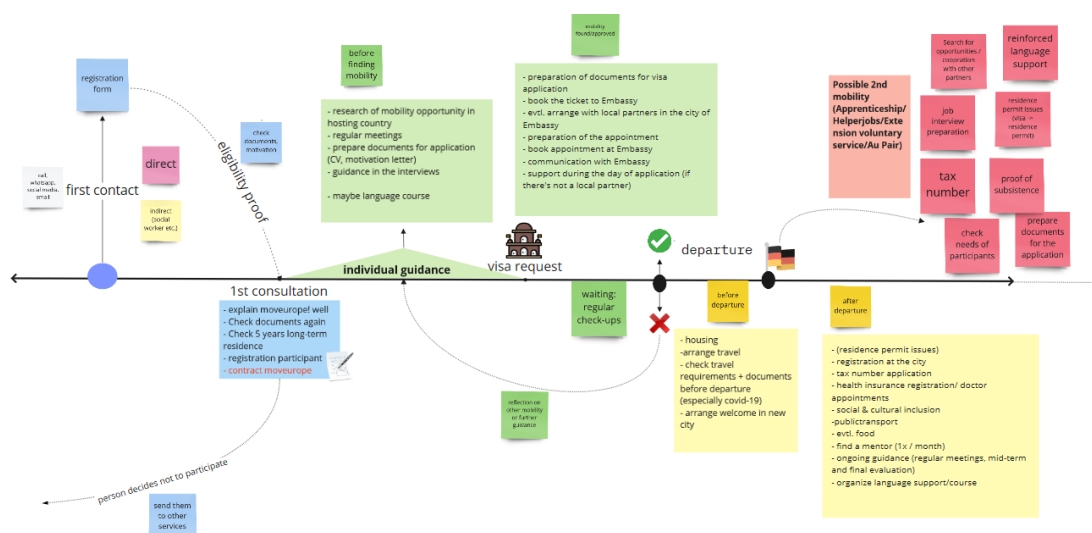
registration form

call, whatsapp, social media, email

first contact

direct

indirect (social worker etc.)

check documents, motivation

eligibility proof

before finding mobility

- research of mobility opportunity in hosting country
- regular meetings
- prepare documents for application (CV, motivation letter)
- guidance in the interviews

- maybe language course

mobility found/approved

- preparation of documents for visa application
- book the ticket to Embassy
- evtl. arrange with local partners in the city of Embassy
- preparation of the appointment
- book appointment at Embassy
- communication with Embassy
- support during the day of application (if there's not a local partner)

Possible 2nd mobility (Apprenticeship/ Helperjobs/Extension voluntary service/Au Pair)

Search for opportunities / cooperation with other partners

reinforced language support

job interview preparation

residence permit issues (visa -> residence permit)

tax number

proof of subsistence

check needs of participants

prepare documents for the application

individual guidance

visa request

departure

1st consultation

- explain moveuropeF well
- Check documents again
- Check 5 years long-term residence
- registration participant
- contract moveurope

waiting: regular check-ups

before departure

after departure

- housing
-arrange travel
- check travel requirements + documents before departure (especially covid-19)
- arrange welcome in new city

- (residence permit issues)
- registration at the city
- tax number application
- health insurance registration/ doctor appointments
- social & cultural inclusion
-publictransport
- evtl. food
- find a mentor (1x / month)
- ongoing guidance (regular meetings, mid-term and final evaluation)
- organize language support/course

reflection on other mobility or further guidance

person decides not to participate

send them to other services